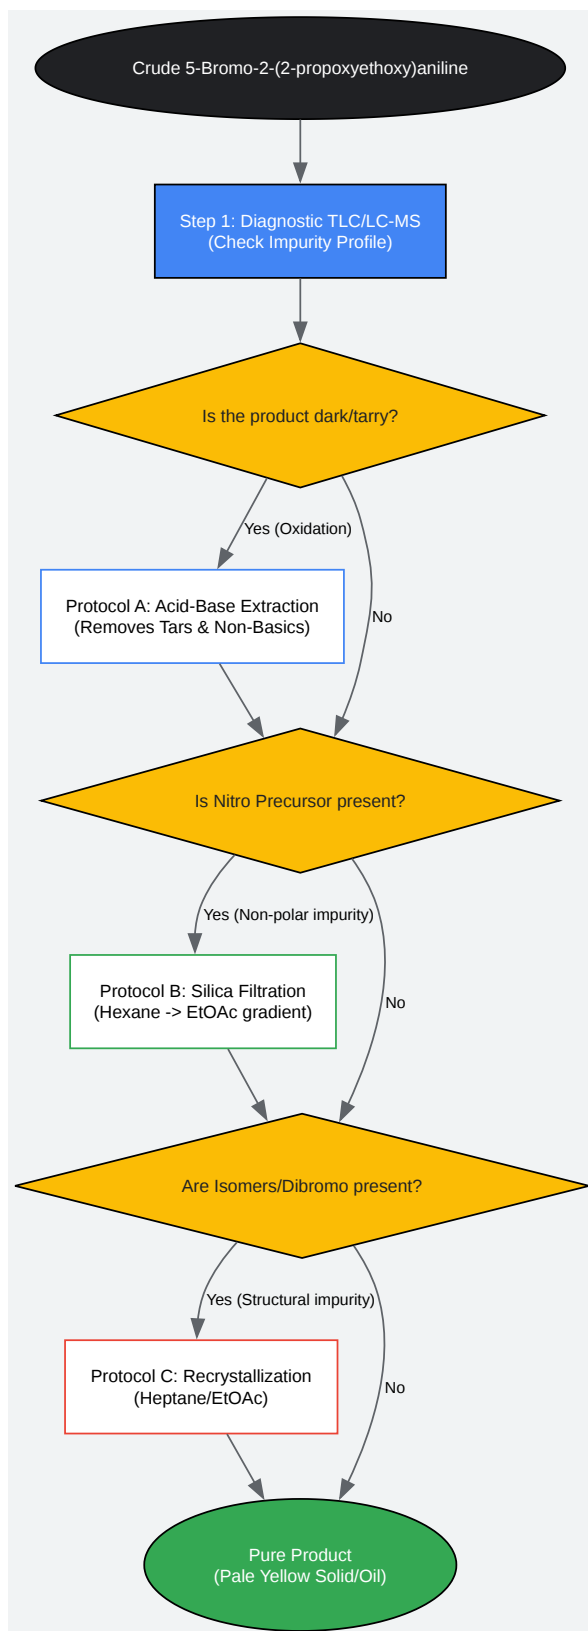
Crude 5-Bromo-2-(2-propoxyethoxy)aniline

Step 1: Diagnostic TLC/LC-MS
(Check Impurity Profile)

Is the product dark/tarry?

Yes (Oxidation)

No

Protocol A: Acid-Base Extraction
(Removes Tars & Non-Basics)

Is Nitro Precursor present?

Yes (Non-polar impurity)

No

Protocol B: Silica Filtration
(Hexane -> EtOAc gradient)

Are Isomers/Dibromo present?

Yes (Structural impurity)

No

Protocol C: Recrystallization
(Heptane/EtOAc)

Pure Product
(Pale Yellow Solid/Oil)